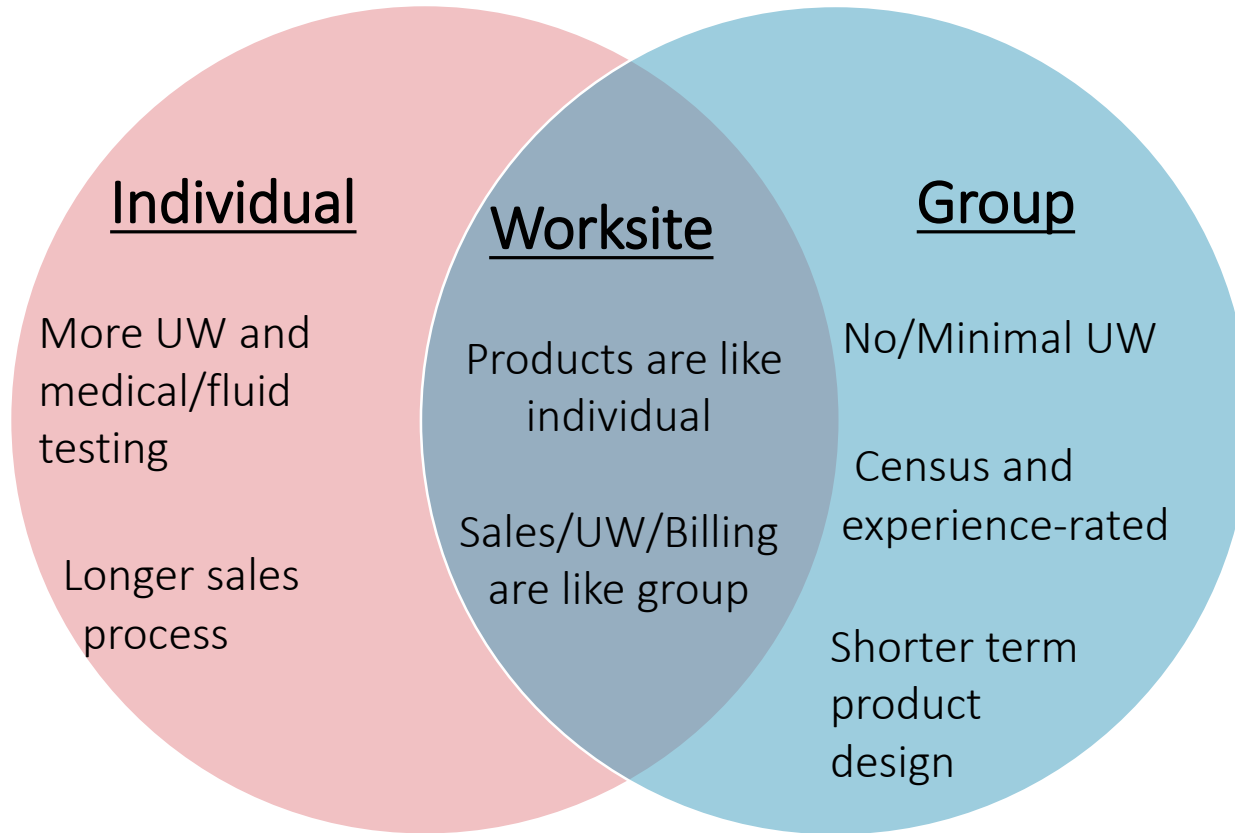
Individual

More UW and medical/fluid testing

Longer sales process

Worksite

Products are like individual

Sales/UW/Billing are like group

Group

No/Minimal UW

Census and experience-rated

Shorter term product design